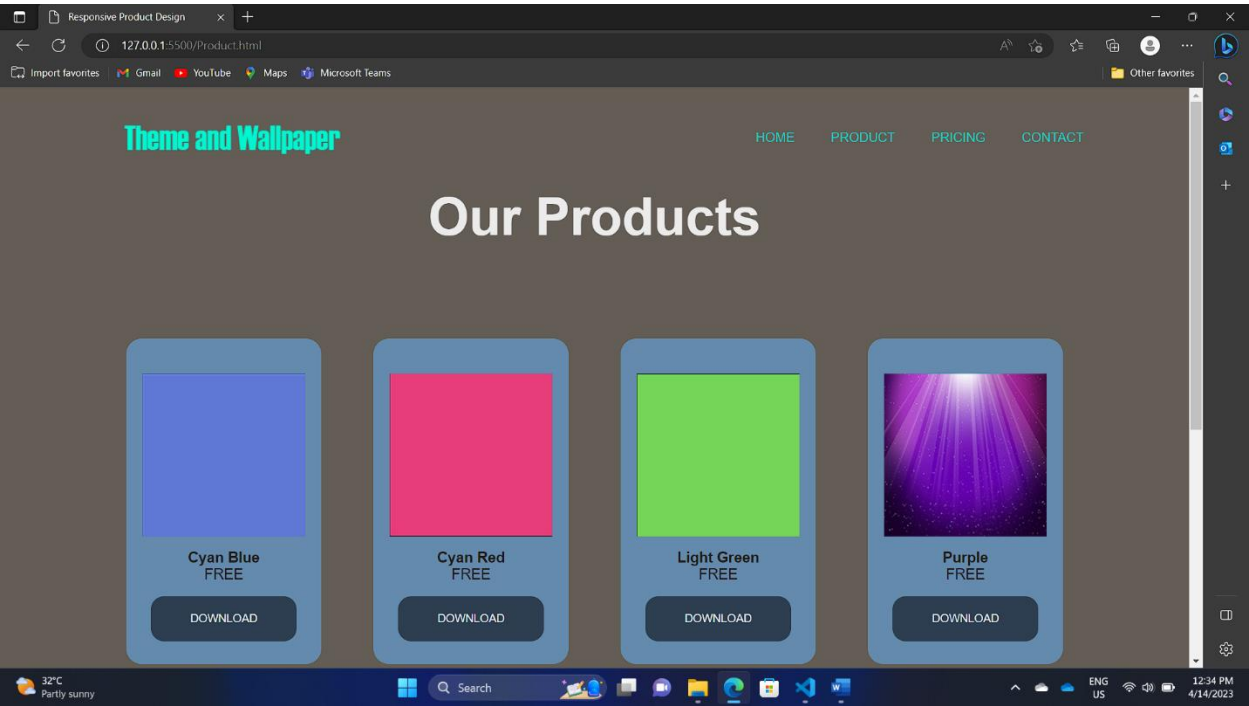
Responsive Product Design

127.0.0.1:5500/Product.html

Import favorites Gmail YouTube Maps Microsoft Teams Other favorites

Theme and Wallpaper

HOME PRODUCT PRICING CONTACT

Our Products

Cyan Blue
FREE
DOWNLOAD

Cyan Red
FREE
DOWNLOAD

Light Green
FREE
DOWNLOAD

Purple
FREE
DOWNLOAD

32°C
Partly sunny

Search

ENG
US

12:34 PM
4/14/2023